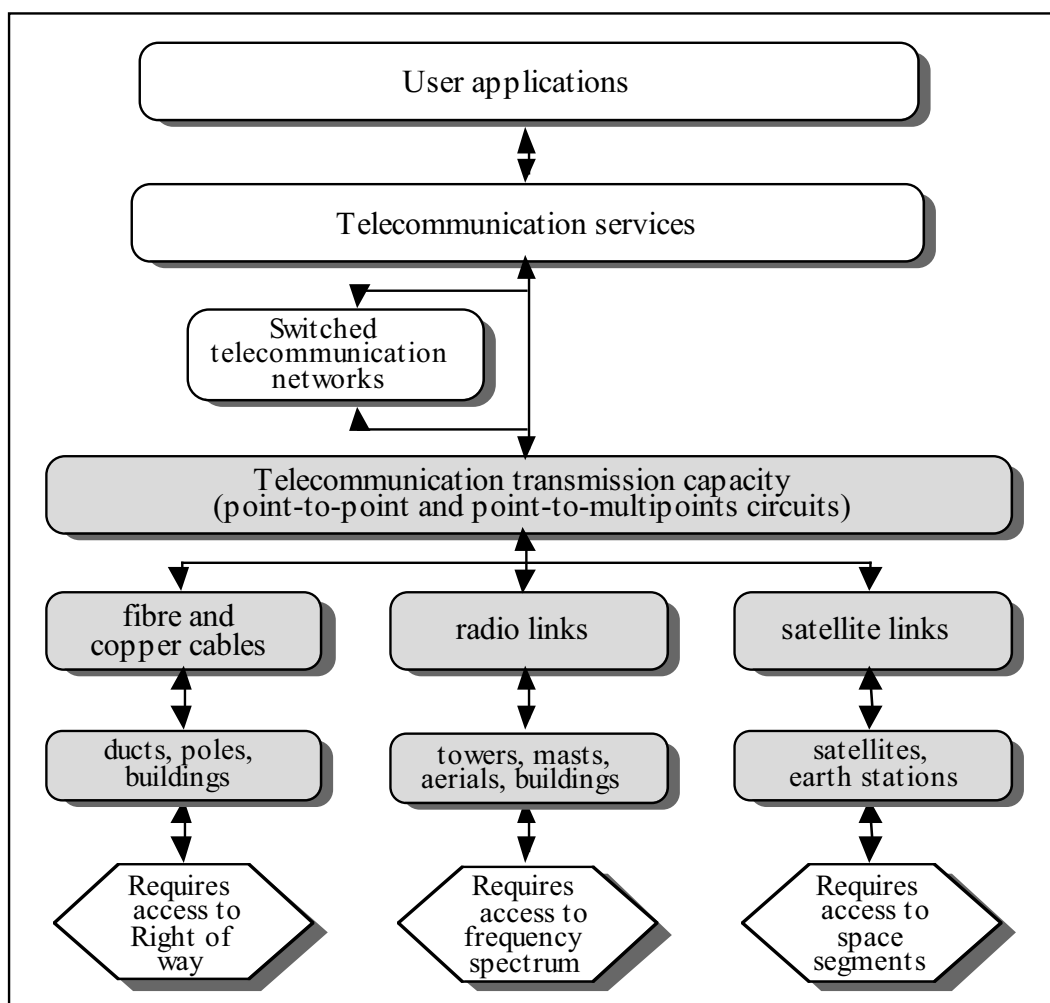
User applications

Telecommunication services

Switched telecommunication networks

Telecommunication transmission capacity
(point-to-point and point-to-multipoints circuits)

fibre and copper cables

radio links

satellite links

ducts, poles, buildings

towers, masts, aerials, buildings

satellites, earth stations

Requires access to Right of way

Requires access to frequency spectrum

Requires access to space segments